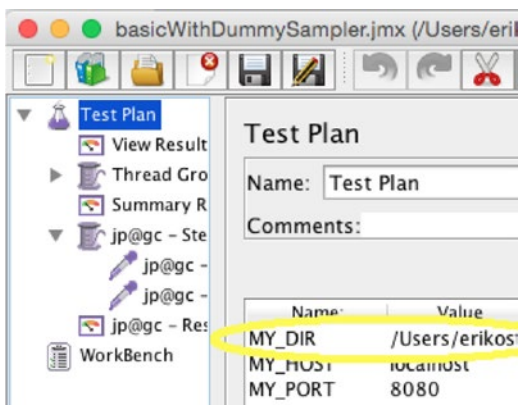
basicWithDummySampler.jmx (/Users/eri

Test Plan
View Result
Thread Gro
Summary R
jp@gc - Ste
jp@gc -
jp@gc -
jp@gc - Res
WorkBench

Test Plan

Name: Test Plan

Comments:

| Name: | Value |
|---|---|
| MY_DIR | /Users/erikost |
| MY_HOST | localhost |
| MY_PORT | 8080 |